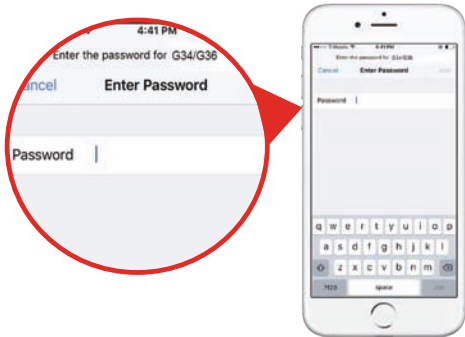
4:41 PM
Enter the password for G34/G36
ancel
Enter Password
Password

T-Mobile
4:41 PM
Enter the password for G34/G36
Cancel
Enter Password
Join
Password
q w e r t y u i o p
a s d f g h j k l
z x c v b n m
123
space
Join